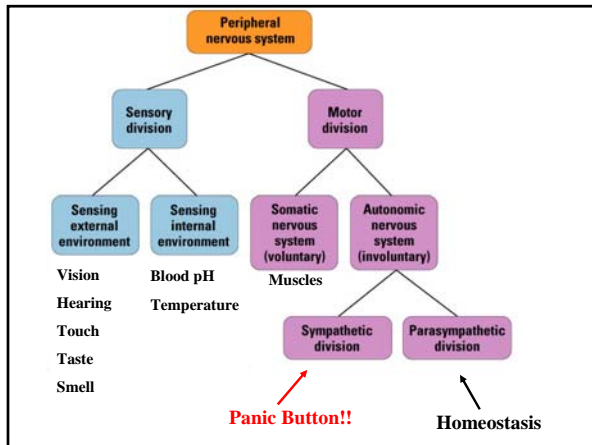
Peripheral nervous system

Sensory division

Motor division

Sensing external environment

Sensing internal environment

Somatic nervous system (voluntary)

Autonomic nervous system (involuntary)

Vision
Hearing
Touch
Taste
Smell

Blood pH
Temperature

Muscles

Sympathetic division

Parasympathetic division

Panic Button!!

Homeostasis